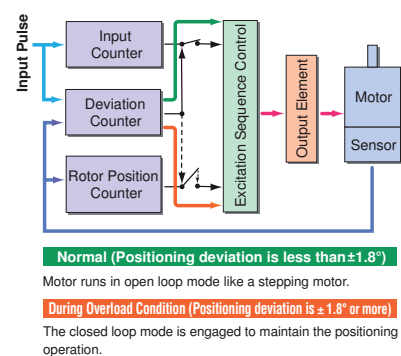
Input Pulse

Input Counter

Deviation Counter

Rotor Position Counter

Excitation Sequence Control

Output Element

Motor

Sensor

Normal (Positioning deviation is less than ±1.8°)

Motor runs in open loop mode like a stepping motor.

During Overload Condition (Positioning deviation is ± 1.8° or more)

The closed loop mode is engaged to maintain the positioning operation.